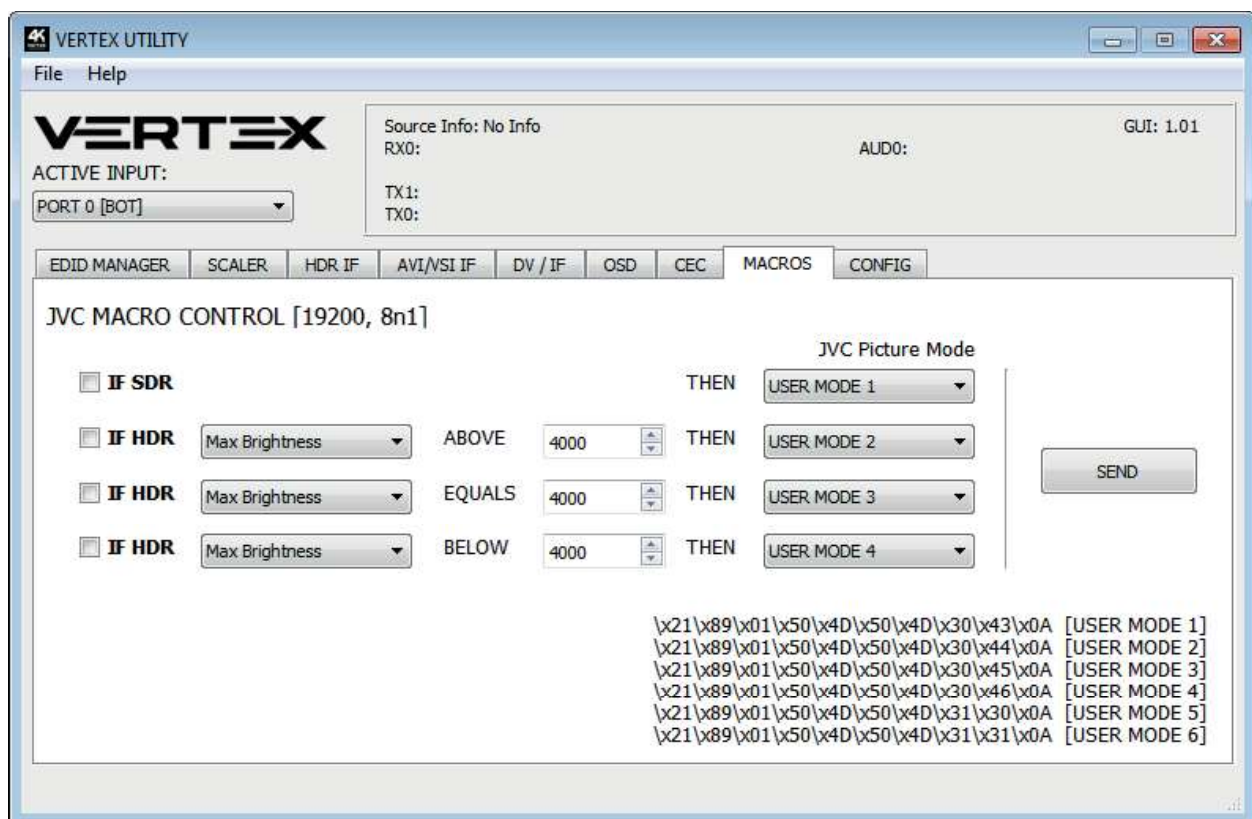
4K VERTEX UTILITY

File Help

VERTEX
ACTIVE INPUT:
PORT 0 [BOT]

Source Info: No Info
RX0:
AUD0:
GUI: 1.01
TX1:
TX0:

EDID MANAGER | SCALER | HDR IF | AVI/VSI IF | DV / IF | OSD | CEC | MACROS | CONFIG

JVC MACRO CONTROL [19200, 8n1]

JVC Picture Mode

IF SDR THEN USER MODE 1
IF HDR Max Brightness ABOVE 4000 THEN USER MODE 2
IF HDR Max Brightness EQUALS 4000 THEN USER MODE 3
IF HDR Max Brightness BELOW 4000 THEN USER MODE 4

SEND

\x21\x89\x01\x50\x4D\x50\x4D\x30\x43\x0A [USER MODE 1]
\x21\x89\x01\x50\x4D\x50\x4D\x30\x44\x0A [USER MODE 2]
\x21\x89\x01\x50\x4D\x50\x4D\x30\x45\x0A [USER MODE 3]
\x21\x89\x01\x50\x4D\x50\x4D\x30\x46\x0A [USER MODE 4]
\x21\x89\x01\x50\x4D\x50\x4D\x31\x30\x0A [USER MODE 5]
\x21\x89\x01\x50\x4D\x50\x4D\x31\x31\x0A [USER MODE 6]